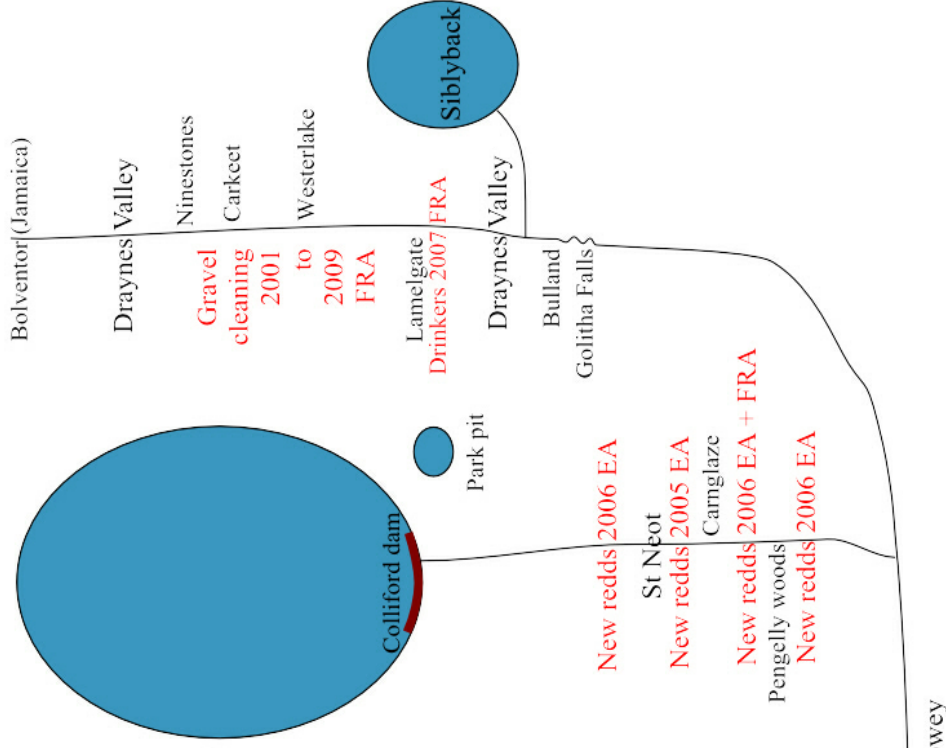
Siblyback

Bolventor (Jamaica)

Draynes Valley

Ninestones

Carkeet

Westerlake

Gravel cleaning 2001 to 2009 FRA

Lamelgate

Drinkers 2007 FRA

Draynes Valley

Bulland

Golitha Falls

Park pit

Colliford dam

New redds 2006 EA

St Neot

New redds 2005 EA

Carnglaze

New redds 2006 EA + FRA

Pengelly woods

New redds 2006 EA

wey